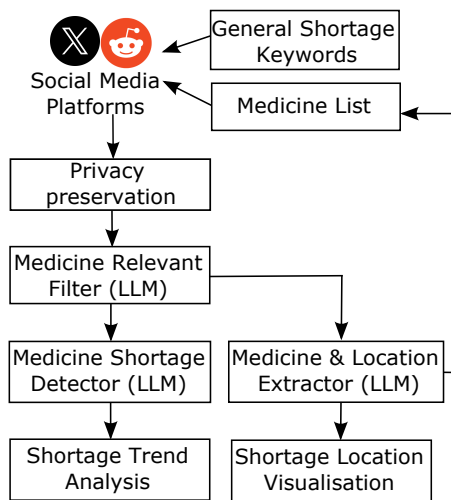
General Shortage Keywords

Social Media Platforms

Medicine List

Privacy preservation

Medicine Relevant Filter (LLM)

Medicine Shortage Detector (LLM)

Medicine & Location Extractor (LLM)

Shortage Trend Analysis

Shortage Location Visualisation